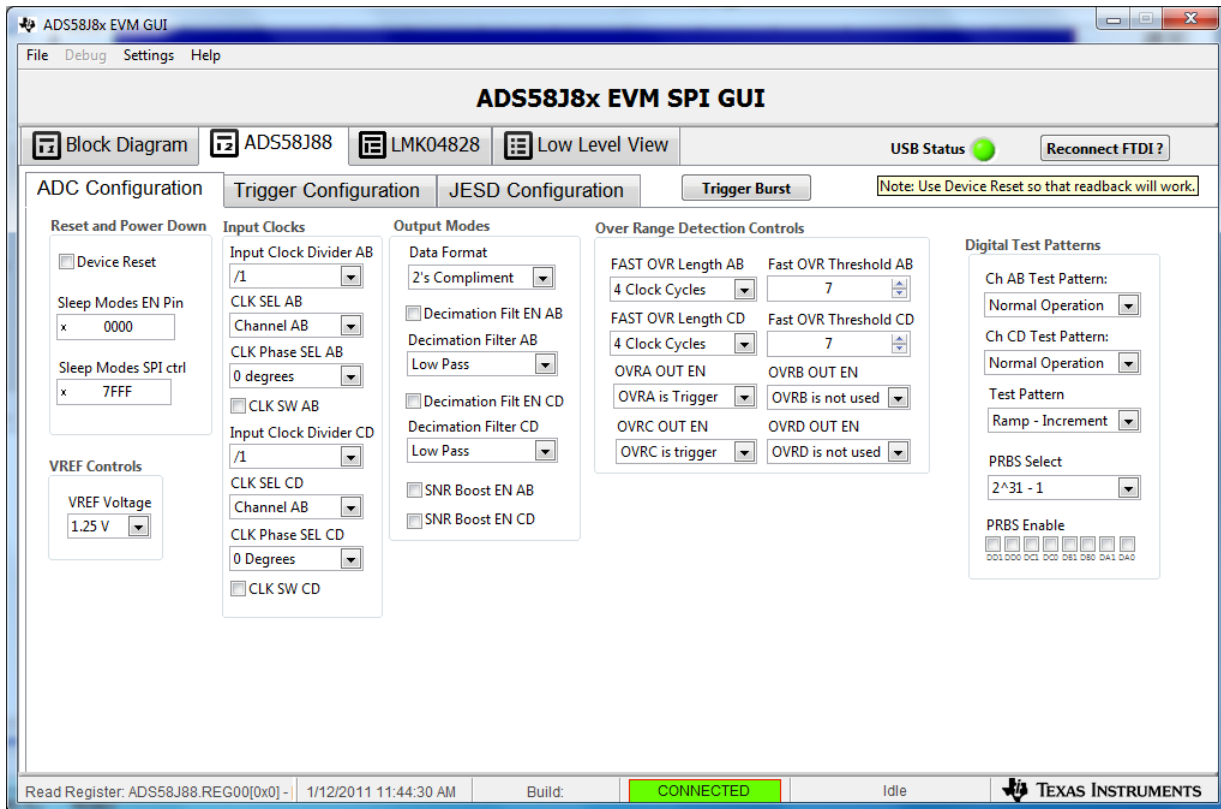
ADS58J8x EVM GUI

File Debug Settings Help

ADS58J8x EVM SPI GUI

Block Diagram | ADS58J88 | LMK04828 | Low Level View

USB Status

Reconnect FTDI ?

ADC Configuration | Trigger Configuration | JESD Configuration

Trigger Burst

Note: Use Device Reset so that readback will work.

Reset and Power Down

Device Reset

Sleep Modes EN Pin

x 0000

Sleep Modes SPI ctrl

x 7FFF

VREF Controls

VREF Voltage

1.25 V

Input Clocks

Input Clock Divider AB

/1

CLK SEL AB

Channel AB

CLK Phase SEL AB

0 degrees

CLK SW AB

Input Clock Divider CD

/1

CLK SEL CD

Channel AB

CLK Phase SEL CD

0 Degrees

CLK SW CD

Output Modes

Data Format

2's Compliment

Decimation Filt EN AB

Decimation Filter AB

Low Pass

Decimation Filt EN CD

Decimation Filter CD

Low Pass

SNR Boost EN AB

SNR Boost EN CD

Over Range Detection Controls

FAST OVR Length AB

4 Clock Cycles

Fast OVR Threshold AB

7

FAST OVR Length CD

4 Clock Cycles

Fast OVR Threshold CD

7

OVRA OUT EN

OVRA is Trigger

OVRB OUT EN

OVRB is not used

OVRC OUT EN

OVRC is trigger

OVRD OUT EN

OVRD is not used

Digital Test Patterns

Ch AB Test Pattern:

Normal Operation

Ch CD Test Pattern:

Normal Operation

Test Pattern

Ramp - Increment

PRBS Select

2^31 - 1

PRBS Enable

DD1 DD0 DC1 DC0 DB1 DB0 DA1 DA0

Read Register: ADS58J88.REG00[0x0] - | 1/12/2011 11:44:30 AM | Build: | CONNECTED | Idle | TEXAS INSTRUMENTS